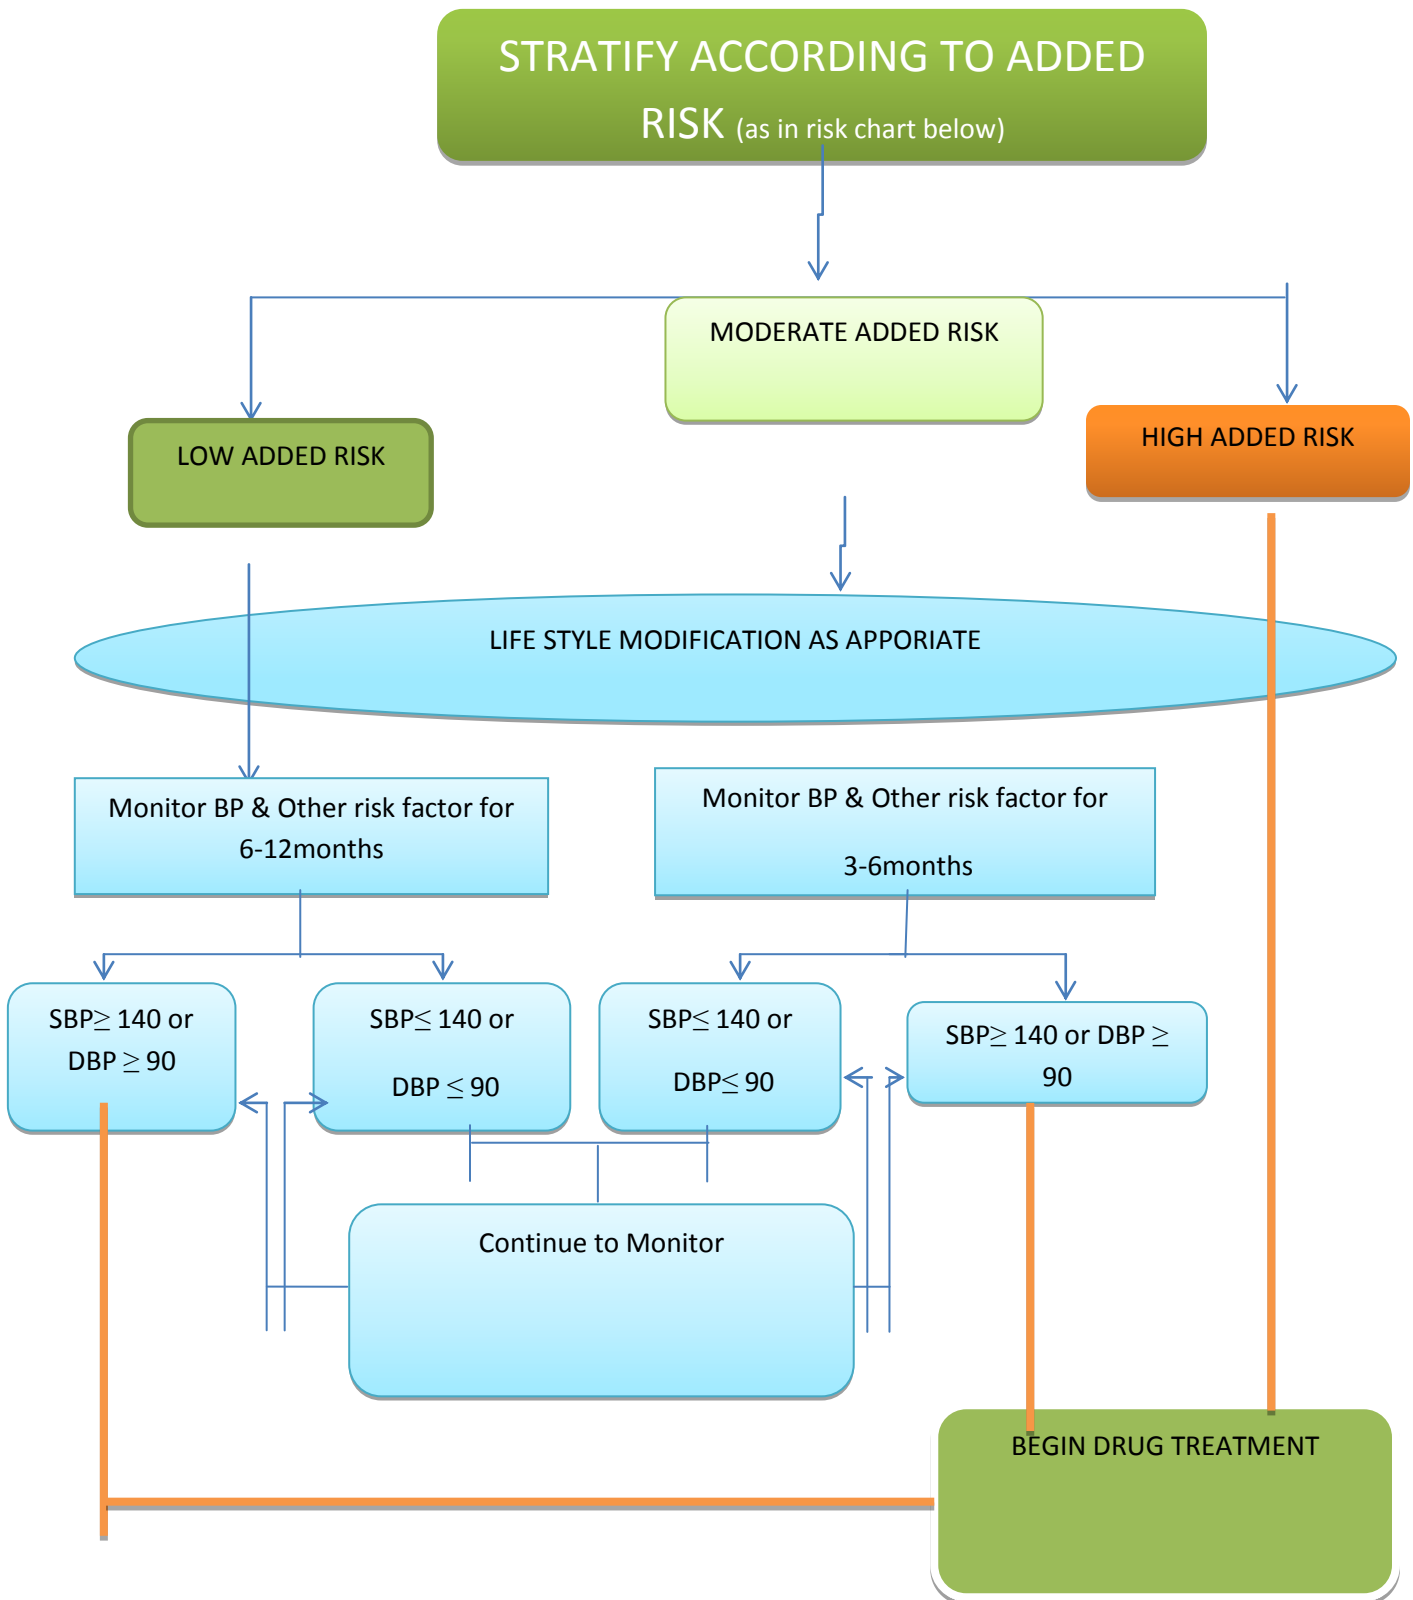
STRATIFY ACCORDING TO ADDED RISK (as in risk chart below)

MODERATE ADDED RISK

LOW ADDED RISK

HIGH ADDED RISK

LIFE STYLE MODIFICATION AS APPORIATE

Monitor BP & Other risk factor for 6-12months

Monitor BP & Other risk factor for 3-6months

SBP$\geq$ 140 or DBP $\geq$ 90

SBP$\leq$ 140 or DBP $\leq$ 90

SBP$\leq$ 140 or DBP$\leq$ 90

SBP$\geq$ 140 or DBP $\geq$ 90

Continue to Monitor

BEGIN DRUG TREATMENT